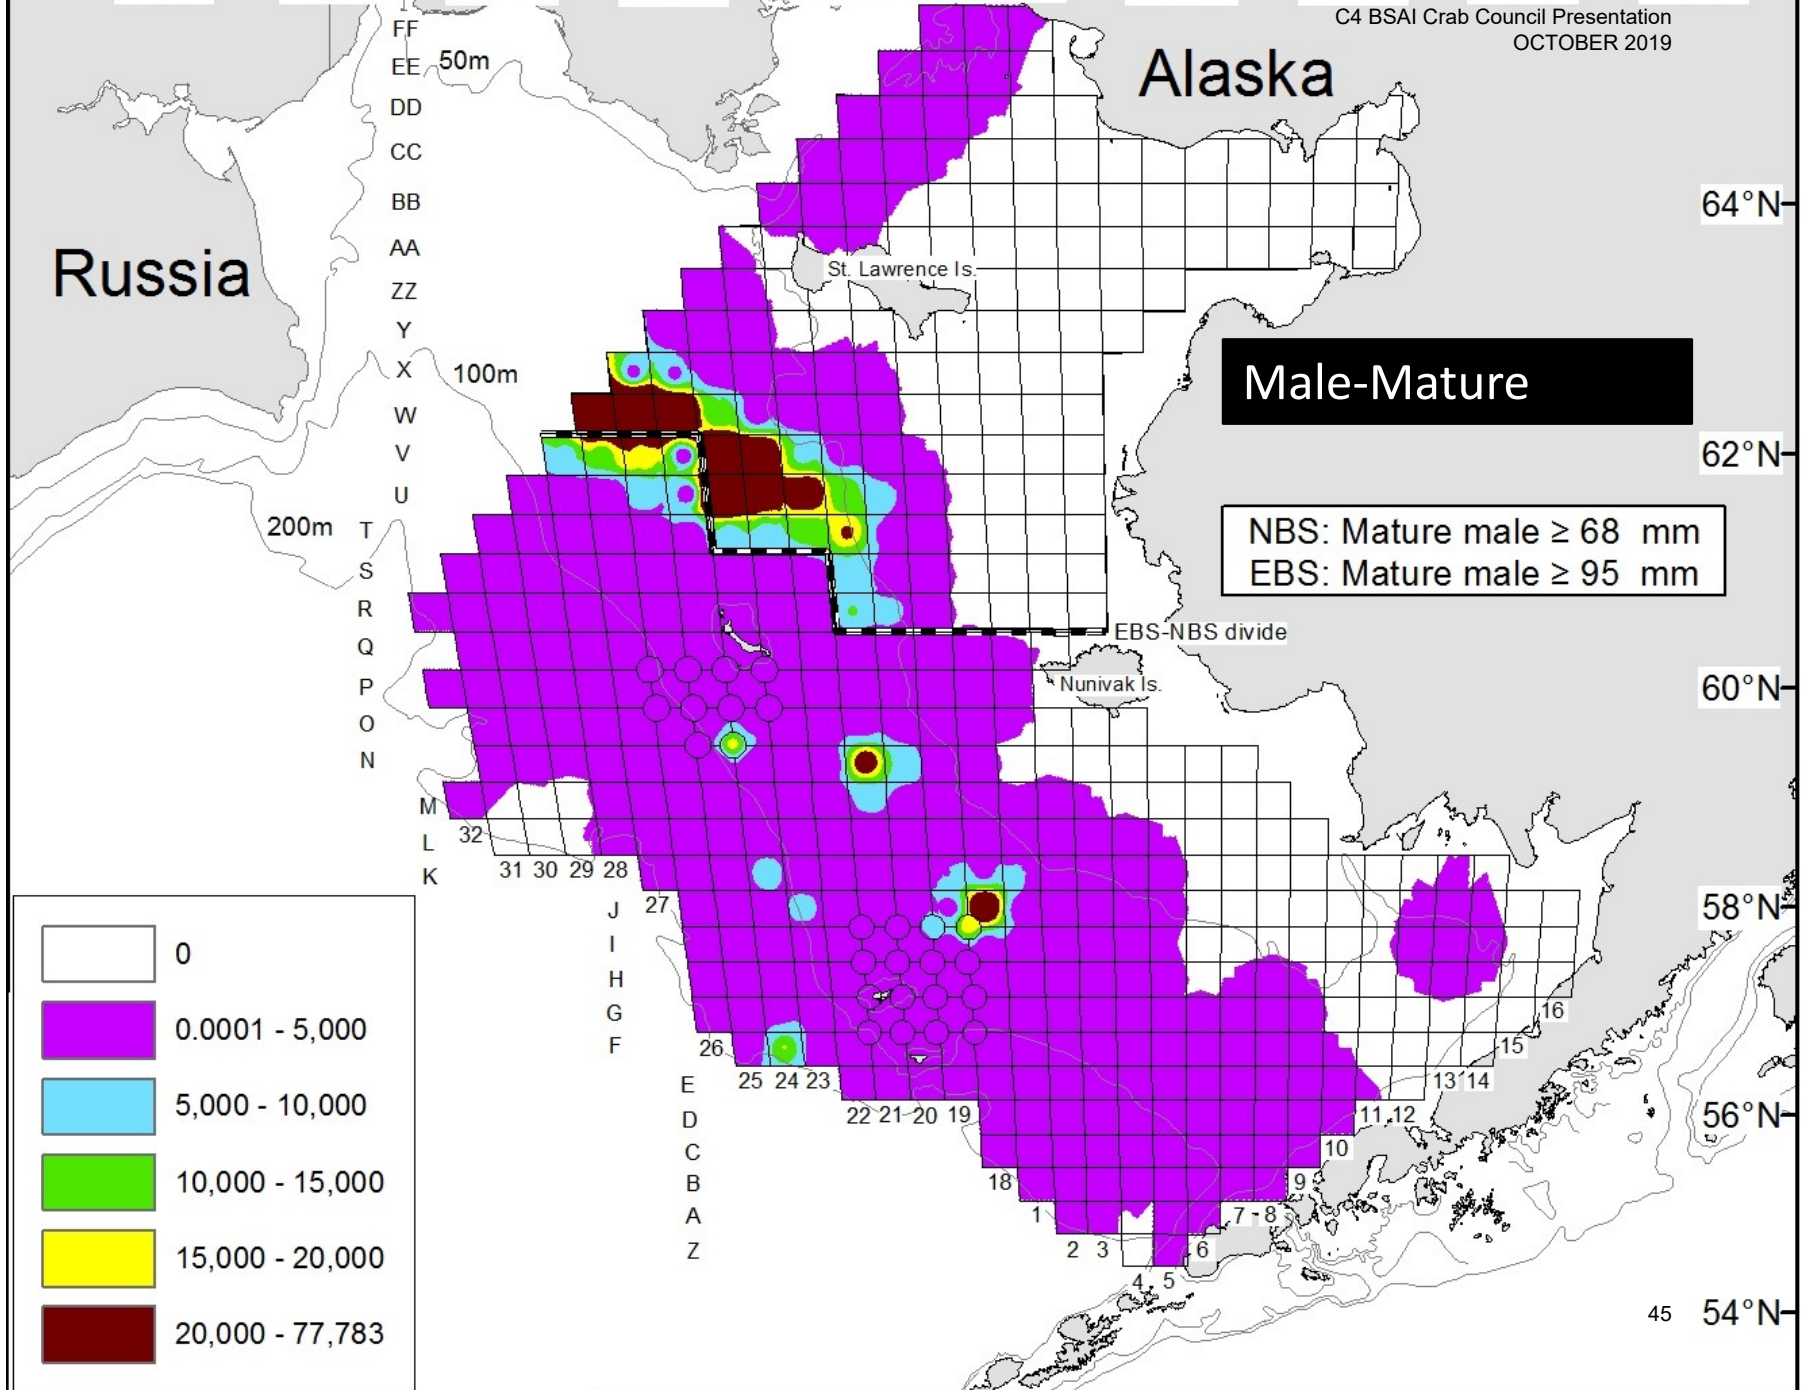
C4 BSAI Crab Council Presentation
OCTOBER 2019

Alaska

Russia

Male-Mature

NBS: Mature male ≥ 68 mm
EBS: Mature male ≥ 95 mm

EBS-NBS divide

St. Lawrence Is.

Nunivak Is.

50m
100m
200m

FF
EE
DD
CC
BB
AA
ZZ
Y
X
W
V
U
T
S
R
Q
P
O
N
M
L
K
J
I
H
G
F
E
D
C
B
A
Z

32
31 30 29 28
27
26
25 24 23
22 21 20 19
18
1
2 3
4 5
6
7 - 8
9
10
11 12
13 14
15
16

64°N
62°N
60°N
58°N
56°N
54°N

0
0.0001 - 5,000
5,000 - 10,000
10,000 - 15,000
15,000 - 20,000
20,000 - 77,783

45